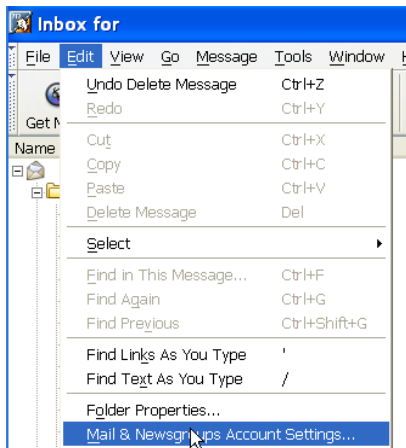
Inbox for

File Edit View Go Message Tools Window H

Get M

Name

Undo Delete Message Ctrl+Z
Redo Ctrl+Y
Cut Ctrl+X
Copy Ctrl+C
Paste Ctrl+V
Delete Message Del
Select
Find in This Message... Ctrl+F
Find Again Ctrl+G
Find Previous Ctrl+Shift+G
Find Links As You Type '
Find Text As You Type /
Folder Properties...
Mail & Newsgroups Account Settings...